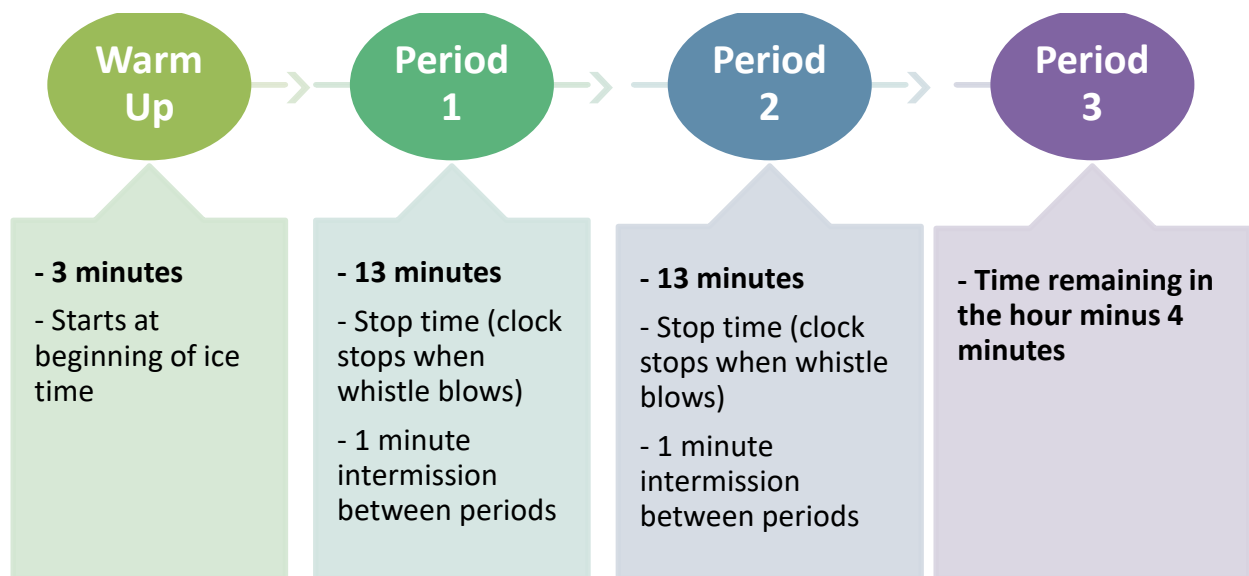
Warm Up

Period 1

Period 2

Period 3

**- 3 minutes**

- Starts at beginning of ice time

**- 13 minutes**

- Stop time (clock stops when whistle blows)

- 1 minute intermission between periods

**- 13 minutes**

- Stop time (clock stops when whistle blows)

- 1 minute intermission between periods

**- Time remaining in the hour minus 4 minutes**